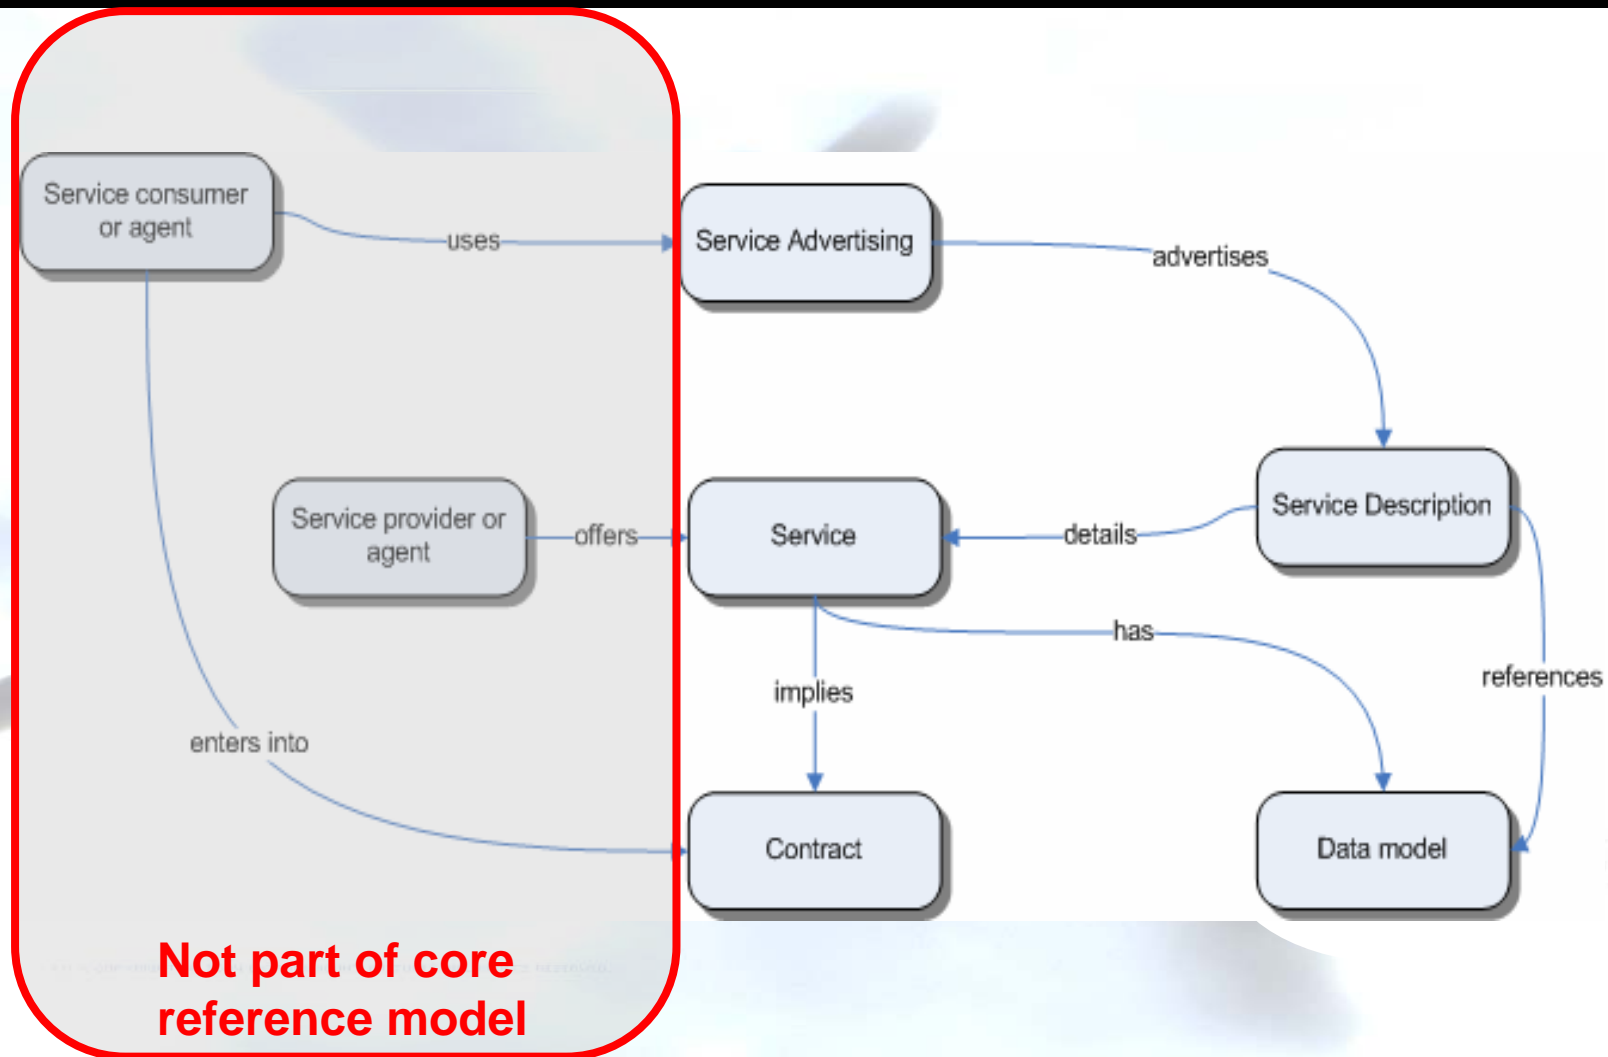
Service consumer or agent

uses

Service Advertising

advertises

Service Description

Service provider or agent

offers

Service

details

has

implies

references

enters into

Contract

Data model

Not part of core reference model